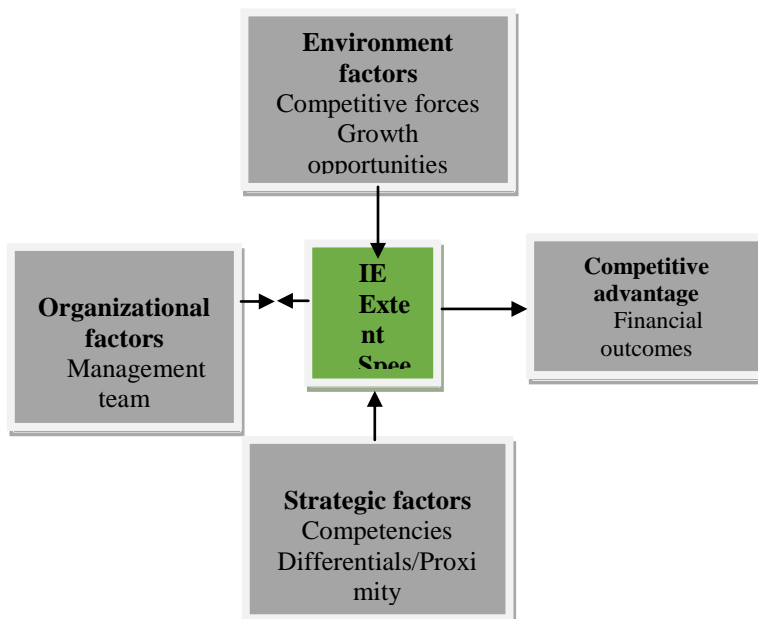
**Environment factors**
Competitive forces
Growth
opportunities

**Organizational factors**
Management team

**IE**
**Exte nt**
**Spee**

**Competitive advantage**
Financial outcomes

**Strategic factors**
Competencies
Differentials/Proxi mity